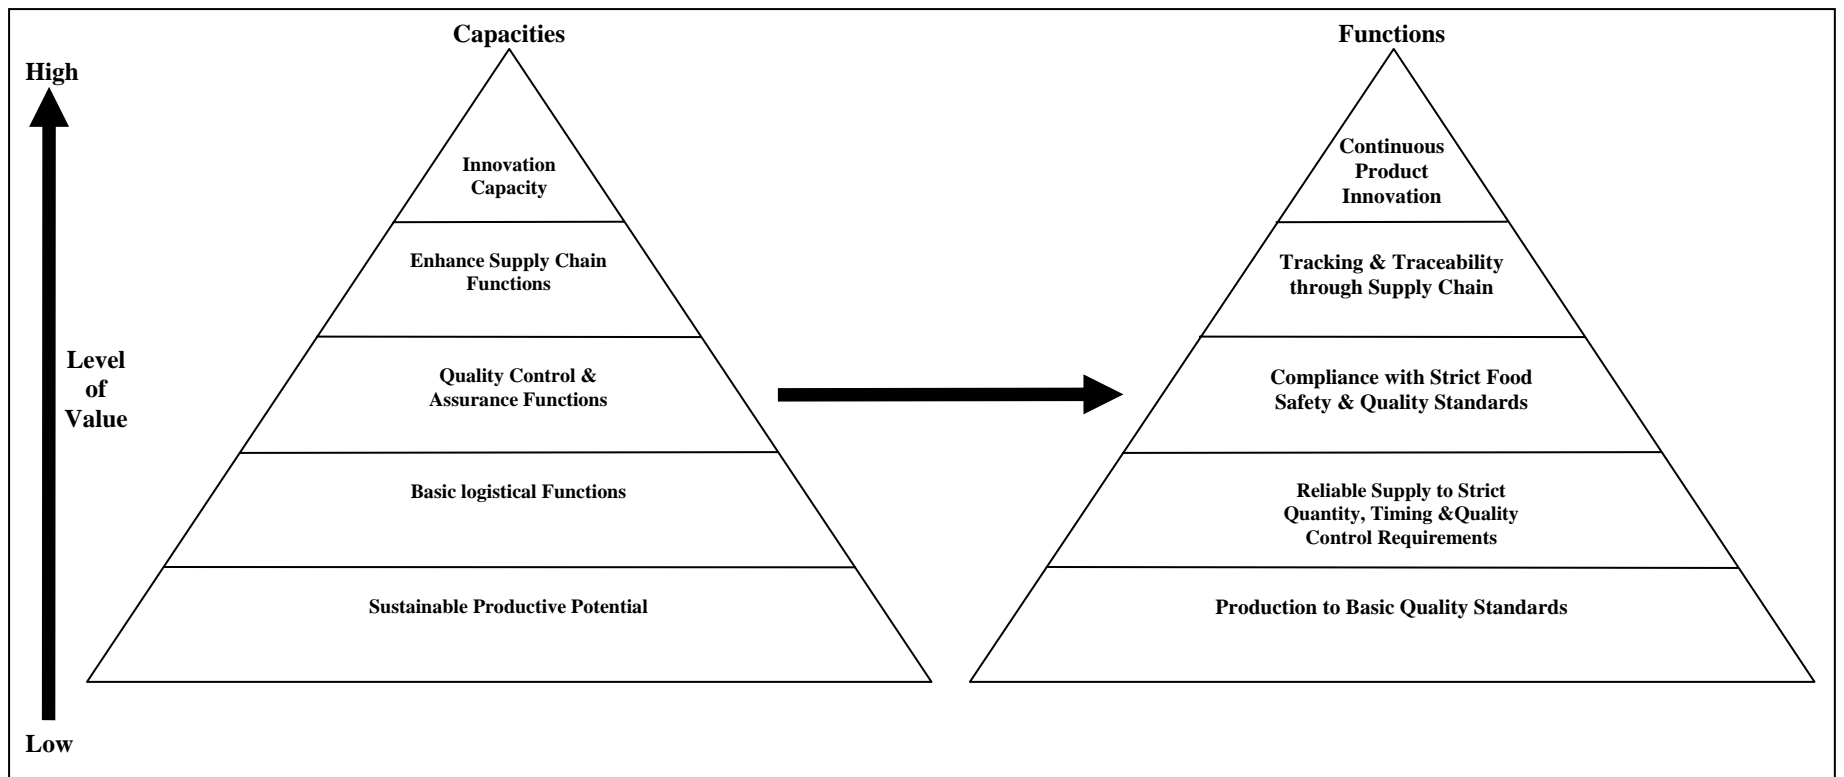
High

Level of Value

Low

Capacities

Innovation Capacity

Enhance Supply Chain Functions

Quality Control & Assurance Functions

Basic logistical Functions

Sustainable Productive Potential

Functions

Continuous Product Innovation

Tracking & Traceability through Supply Chain

Compliance with Strict Food Safety & Quality Standards

Reliable Supply to Strict Quantity, Timing &Quality Control Requirements

Production to Basic Quality Standards